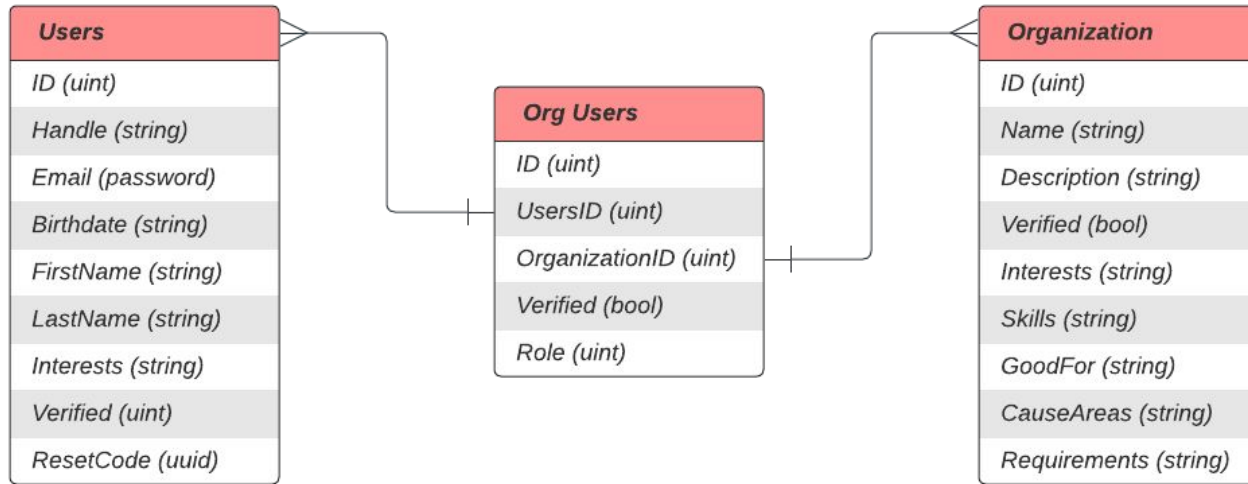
Users
ID (uint)
Handle (string)
Email (password)
Birthdate (string)
FirstName (string)
LastName (string)
Interests (string)
Verified (uint)
ResetCode (uuid)

Org Users
ID (uint)
UsersID (uint)
OrganizationID (uint)
Verified (bool)
Role (uint)

Organization
ID (uint)
Name (string)
Description (string)
Verified (bool)
Interests (string)
Skills (string)
GoodFor (string)
CauseAreas (string)
Requirements (string)